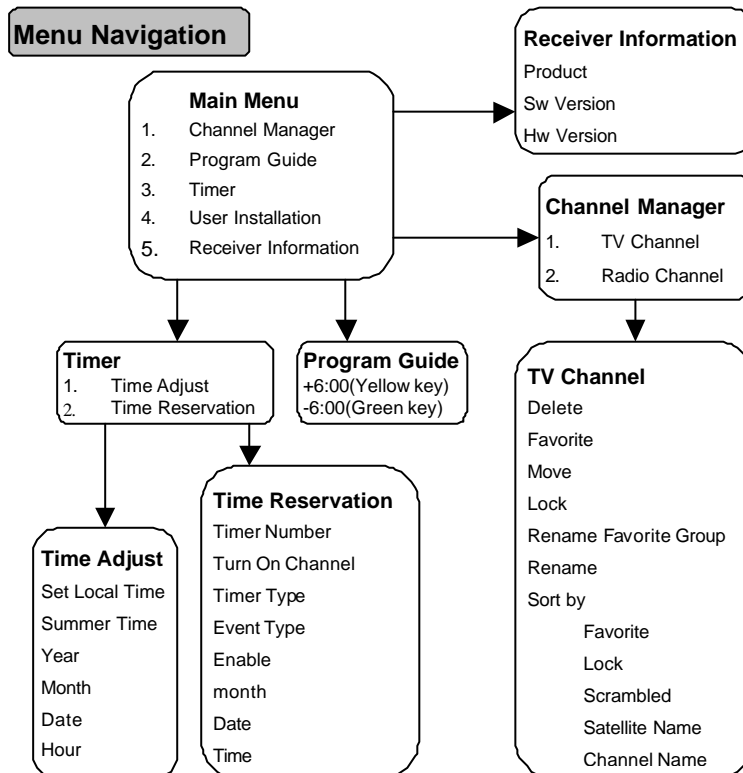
Menu Navigation

Main Menu
1. Channel Manager
2. Program Guide
3. Timer
4. User Installation
5. Receiver Information

Receiver Information
Product
Sw Version
Hw Version

Channel Manager
1. TV Channel
2. Radio Channel

Timer
1. Time Adjust
2. Time Reservation

Program Guide
+6:00(Yellow key)
-6:00(Green key)

TV Channel
Delete
Favorite
Move
Lock
Rename Favorite Group
Rename
Sort by
Favorite
Lock
Scrambled
Satellite Name
Channel Name

Time Reservation
Timer Number
Turn On Channel
Timer Type
Event Type
Enable
month
Date
Time

Time Adjust
Set Local Time
Summer Time
Year
Month
Date
Hour